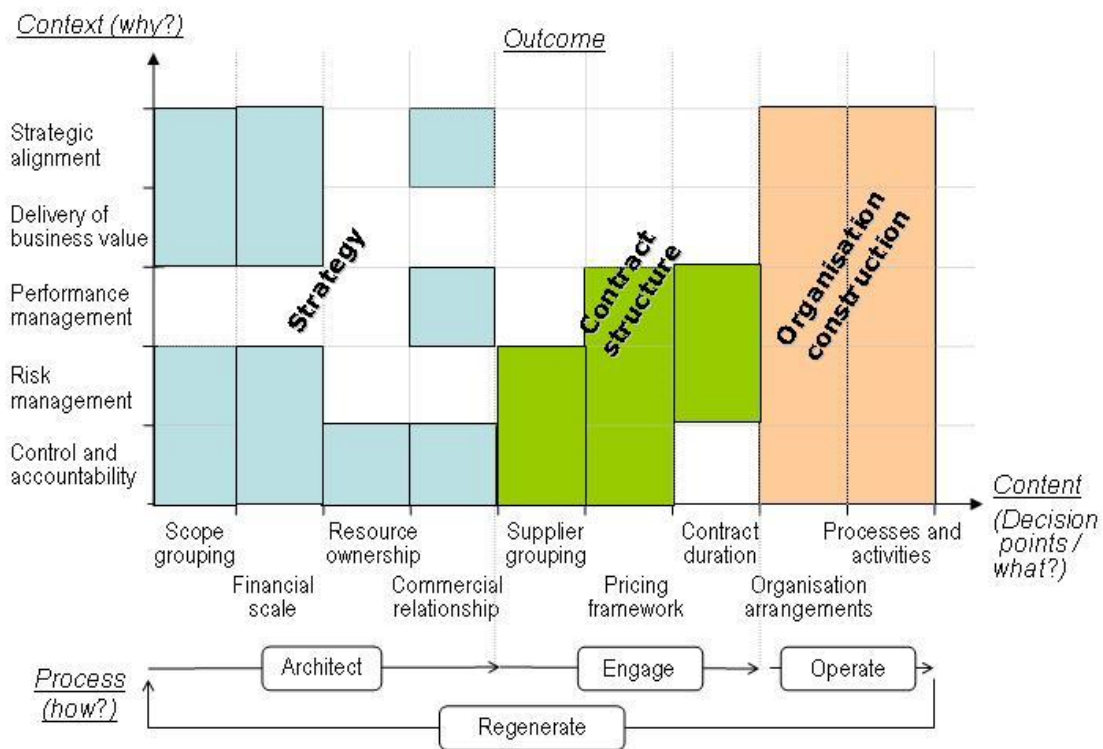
Context (why?)

Outcome

Strategic alignment

Delivery of business value

Performance management

Risk management

Control and accountability

Strategy

Contract structure

Organisation construction

Content (Decision points / what?)

Scope grouping

Financial scale

Resource ownership

Commercial relationship

Supplier grouping

Pricing framework

Contract duration

Organisation arrangements

Processes and activities

Process (how?)

Architect

Engage

Operate

Regenerate